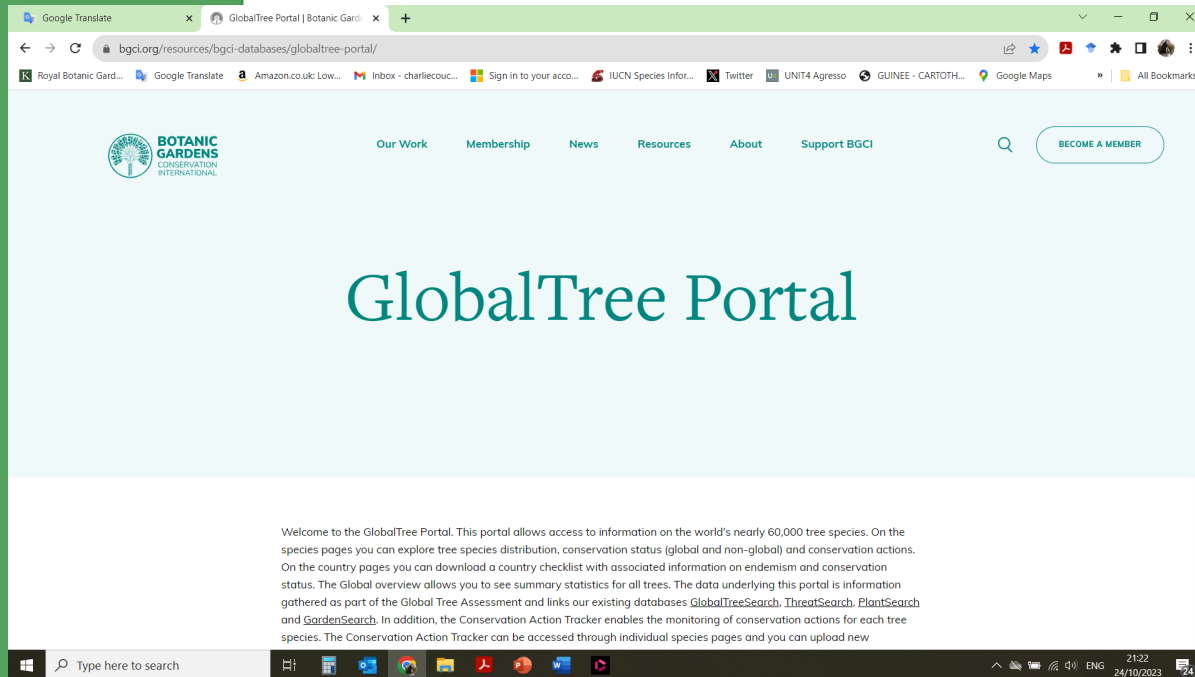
Google Translate
GlobalTree Portal | Botanic Gard

bgci.org/resources/bgci-databases/globaltree-portal/

Royal Botanic Gard... Google Translate Amazon.co.uk: Low... Inbox - charliecouc... Sign in to your acco... IUCN Species Infor... Twitter UNIT4 Agresso GUINEE - CARTOTH... Google Maps » All Bookmarks

BOTANIC GARDENS CONSERVATION INTERNATIONAL

Our Work Membership News Resources About Support BGCI

BECOME A MEMBER

GlobalTree Portal

Welcome to the GlobalTree Portal. This portal allows access to information on the world's nearly 60,000 tree species. On the species pages you can explore tree species distribution, conservation status (global and non-global) and conservation actions. On the country pages you can download a country checklist with associated information on endemism and conservation status. The Global overview allows you to see summary statistics for all trees. The data underlying this portal is information gathered as part of the Global Tree Assessment and links our existing databases GlobalTreeSearch, ThreatSearch, PlantSearch and GardenSearch. In addition, the Conservation Action Tracker enables the monitoring of conservation actions for each tree species. The Conservation Action Tracker can be accessed through individual species pages and you can upload new

Type here to search

ENG 21:22 24/10/2023 24